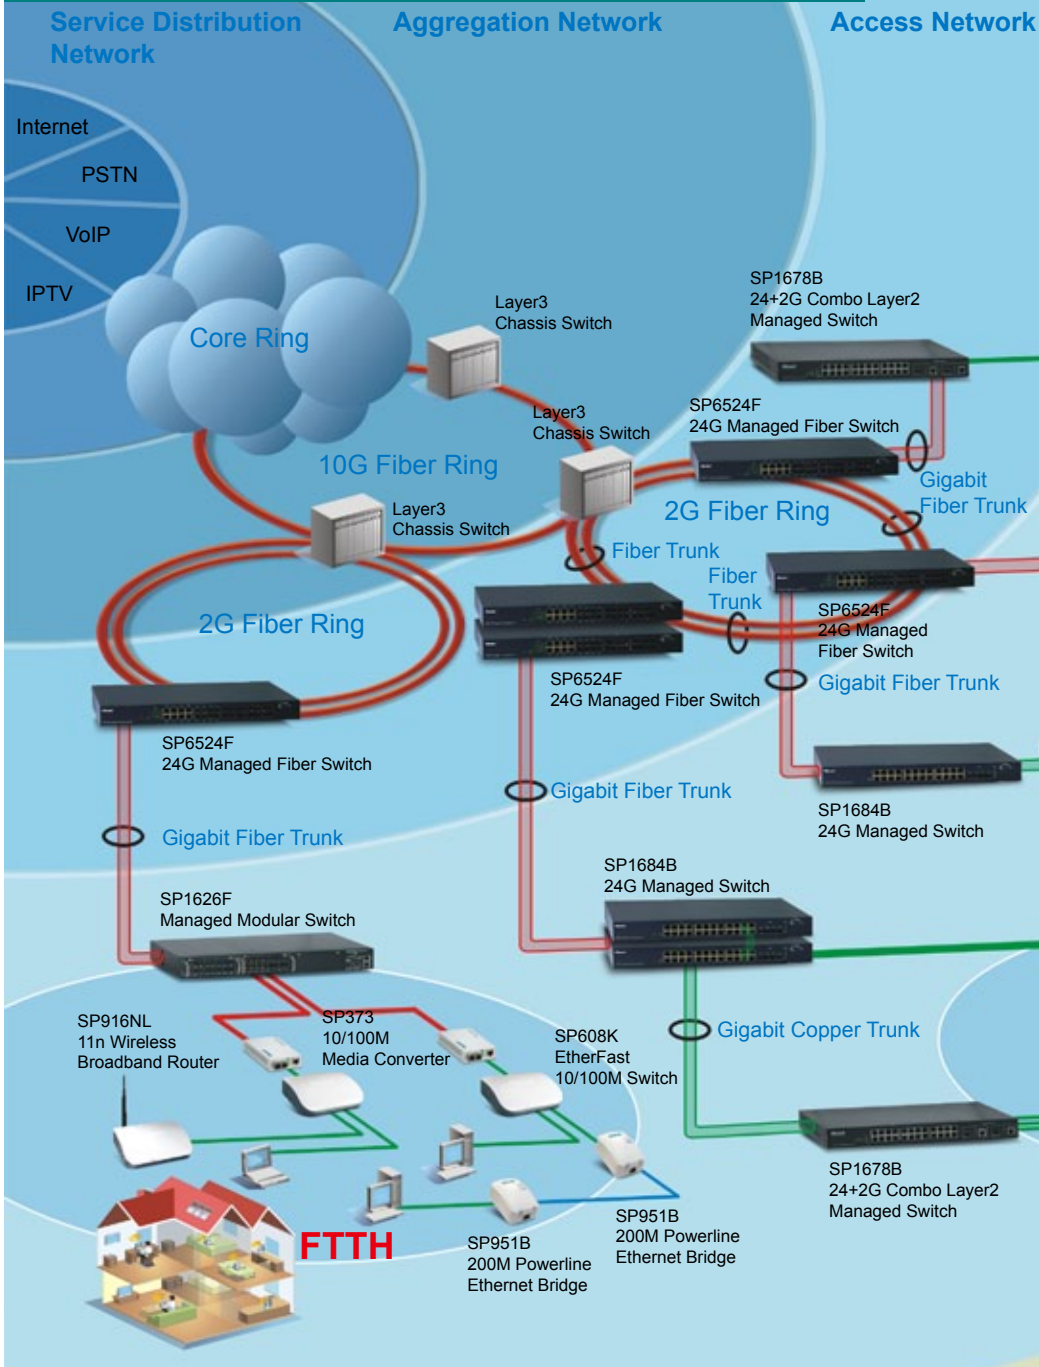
Service Distribution Network

Aggregation Network

Access Network

Internet

PSTN

VoIP

IPTV

Core Ring

Layer3 Chassis Switch

SP1678B 24+2G Combo Layer2 Managed Switch

Layer3 Chassis Switch

SP6524F 24G Managed Fiber Switch

10G Fiber Ring

Gigabit Fiber Trunk

2G Fiber Ring

Layer3 Chassis Switch

Fiber Trunk

Fiber Trunk

SP6524F 24G Managed Fiber Switch

2G Fiber Ring

SP6524F 24G Managed Fiber Switch

Gigabit Fiber Trunk

SP6524F 24G Managed Fiber Switch

Gigabit Fiber Trunk

SP1684B 24G Managed Switch

Gigabit Fiber Trunk

SP1684B 24G Managed Switch

SP1626F Managed Modular Switch

SP916NL 11n Wireless Broadband Router

SP373 10/100M Media Converter

SP608K EtherFast 10/100M Switch

Gigabit Copper Trunk

SP1678B 24+2G Combo Layer2 Managed Switch

FTTH

SP951B 200M Powerline Ethernet Bridge

SP951B 200M Powerline Ethernet Bridge